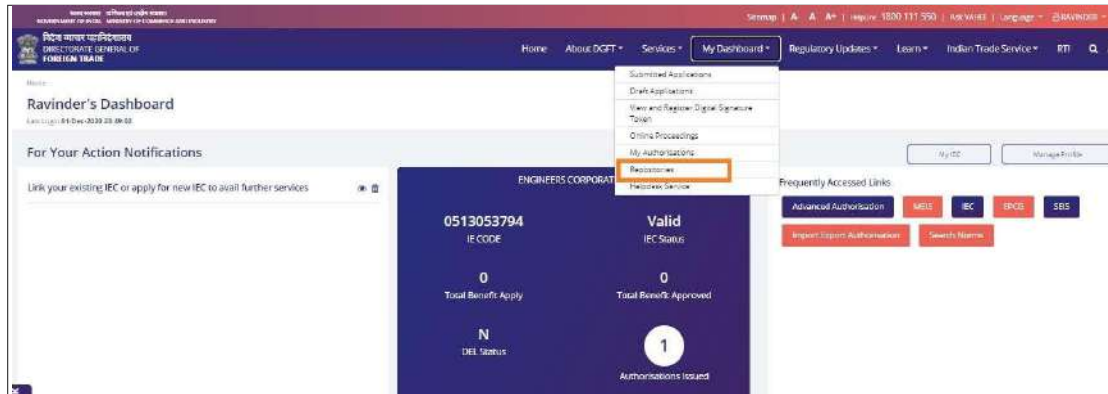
भारत सरकार वाणिज्य एवं उद्योग मंत्रालय
GOVERNMENT OF INDIA MINISTRY OF COMMERCE AND INDUSTRY

Sitemap | A A A+ | Inquire 1800 111 550 | Ask VAIBE | Language | RAVINDER

विदेश व्यापार महानिदेशालय
DIRECTORATE GENERAL OF
FOREIGN TRADE

Home About DGFT Services My Dashboard Regulatory Updates Learn Indian Trade Service RTI

Submitted Applications
Draft Applications
View and Register Digital Signature Token
Online Proceedings
My Authorisations
Repositories
Helpdesk Service

Home

Ravinder's Dashboard

Last Login 01-Dec-2020 23:09:02

For Your Action Notifications

My IEC

Manage Profile

Link your existing IEC or apply for new IEC to avail further services

ENGINEERS CORPORAT

0513053794
IE CODE

Valid
IEC Status

0
Total Benefit Apply

0
Total Benefit Approved

N
DEL Status

1
Authorisations Issued

Frequently Accessed Links

Advanced Authorisation MEIS IEC EPCG SEIS

Import Export Authorisation Search Norms